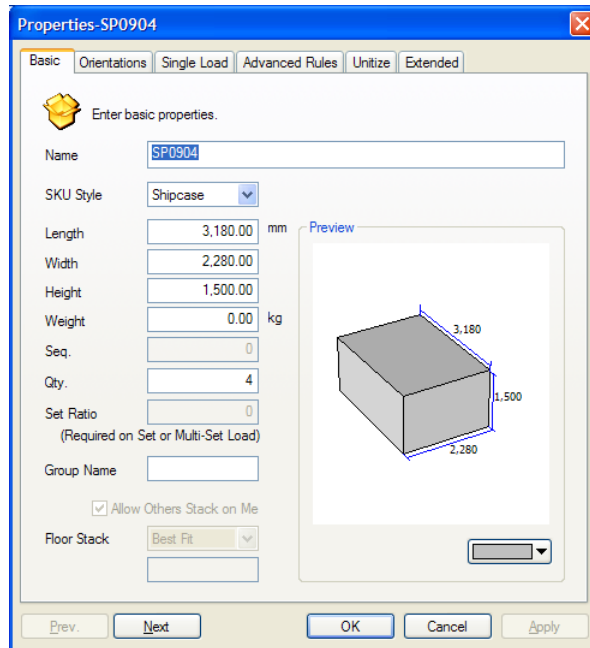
Properties-SP0904

Basic | Orientations | Single Load | Advanced Rules | Unitize | Extended

Enter basic properties.

Name SP0904

SKU Style Shipcase

Length 3,180.00 mm

Width 2,280.00

Height 1,500.00

Weight 0.00 kg

Seq. 0

Qty. 4

Set Ratio 0

(Required on Set or Multi-Set Load)

Group Name

Allow Others Stack on Me

Floor Stack Best Fit

Preview

3,180

1,500

2,280

Prev. Next OK Cancel Apply